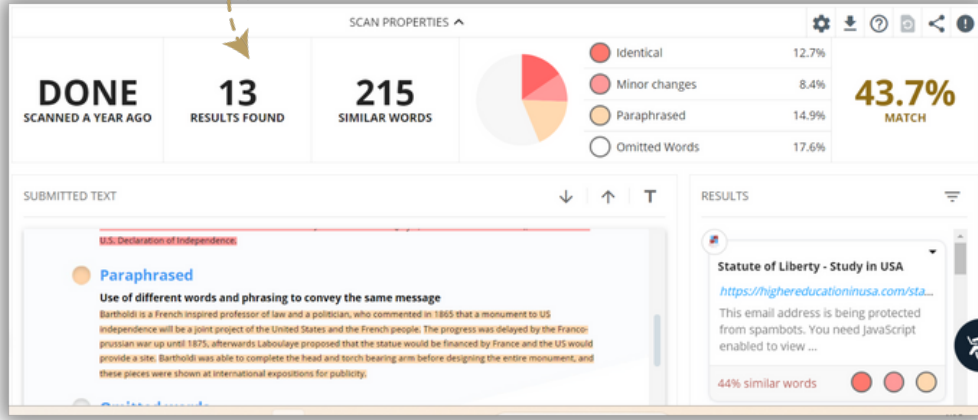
SCAN PROPERTIES ^

DONE
SCANNED A YEAR AGO

13
RESULTS FOUND

215
SIMILAR WORDS

Identical 12.7%
Minor changes 8.4%
Paraphrased 14.9%
Omitted Words 17.6%

43.7%
MATCH

SUBMITTED TEXT

U.S. Declaration of Independence.

Paraphrased

Use of different words and phrasing to convey the same message

Bartholdi is a French inspired professor of law and a politician, who commented in 1865 that a monument to US independence will be a joint project of the United States and the French people. The progress was delayed by the Franco-prussian war up until 1875, afterwards Laboulaye proposed that the statue would be financed by France and the US would provide a site. Bartholdi was able to complete the head and torch bearing arm before designing the entire monument, and these pieces were shown at international expositions for publicity.

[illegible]

RESULTS

Statue of Liberty - Study in USA
https://highereducationinusa.com/sta...
This email address is being protected from spambots. You need JavaScript enabled to view ...
44% similar words